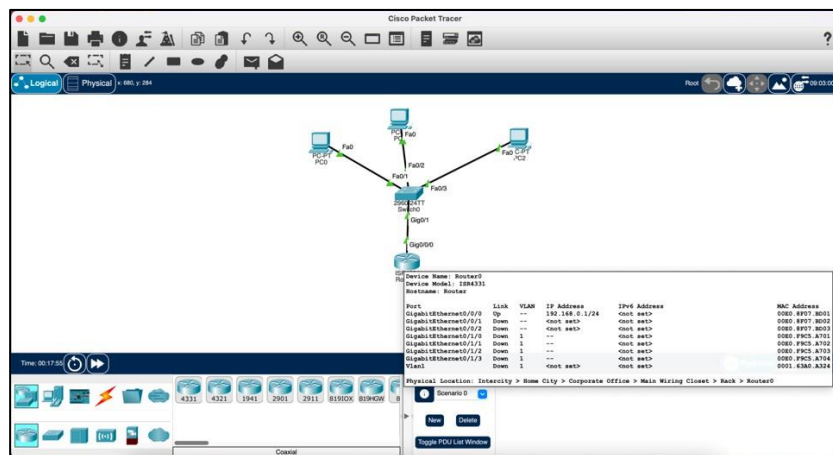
Cisco Packet Tracer

Logical
Physical
x: 680, y: 284

Root
09:03:00

PC-PT
PC0
Fa0

PC
P
Fa0

C-PT
PC2
Fa0

Fa0/2
Fa0/1
Fa0/3
2960-24TT
Switch0
Gig0/1
Gig0/0/0
IS
Ro

Device Name: Router0
Device Model: ISR4331
Hostname: Router

| Port | Link | VLAN | IP Address | IPv6 Address | MAC Address |
|---|---|---|---|---|---|
| GigabitEthernet0/0/0 | Up | -- | 192.168.0.1/24 | <not set> | 00E0.8F07.BD01 |
| GigabitEthernet0/0/1 | Down | -- | <not set> | <not set> | 00E0.8F07.BD02 |
| GigabitEthernet0/0/2 | Down | -- | <not set> | <not set> | 00E0.8F07.BD03 |
| GigabitEthernet0/1/0 | Down | 1 | -- | <not set> | 00E0.F9C5.A701 |
| GigabitEthernet0/1/1 | Down | 1 | -- | <not set> | 00E0.F9C5.A702 |
| GigabitEthernet0/1/2 | Down | 1 | -- | <not set> | 00E0.F9C5.A703 |
| GigabitEthernet0/1/3 | Down | 1 | -- | <not set> | 00E0.F9C5.A704 |
| Vlan1 | Down | 1 | <not set> | <not set> | 0001.63A0.A324 |

Physical Location: Intercity > Home City > Corporate Office > Main Wiring Closet > Rack > Router0

Time: 00:17:55

4331 4321 1941 2901 2911 819IOX 819HGW 8

Scenario 0
New
Delete
Toggle PDU List Window

Coaxial